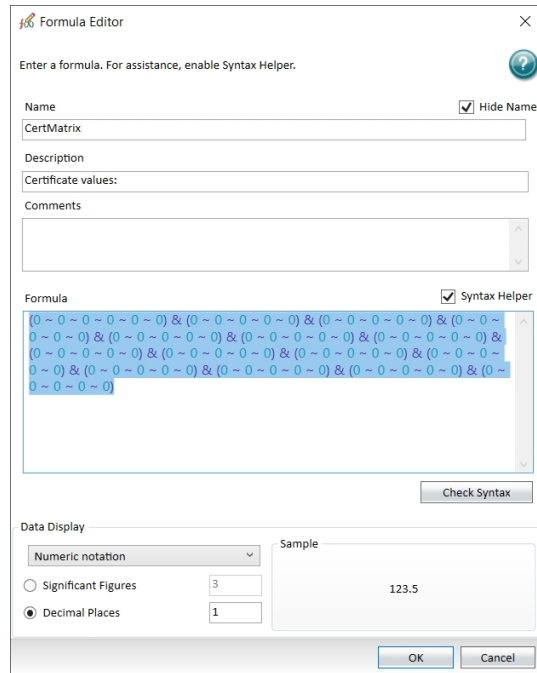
Formula Editor

Enter a formula. For assistance, enable Syntax Helper.

Name
Hide Name
CertMatrix

Description
Certificate values:

Comments

Formula
Syntax Helper
(0 ~ 0 ~ 0 ~ 0 ~ 0 ~ 0) & (0 ~ 0 ~ 0 ~ 0 ~ 0 ~ 0) & (0 ~ 0 ~ 0 ~ 0 ~ 0 ~ 0) & (0 ~ 0 ~ 0 ~ 0 ~ 0 ~ 0) & (0 ~ 0 ~ 0 ~ 0 ~ 0 ~ 0) & (0 ~ 0 ~ 0 ~ 0 ~ 0 ~ 0) & (0 ~ 0 ~ 0 ~ 0 ~ 0 ~ 0) & (0 ~ 0 ~ 0 ~ 0 ~ 0 ~ 0) & (0 ~ 0 ~ 0 ~ 0 ~ 0 ~ 0) & (0 ~ 0 ~ 0 ~ 0 ~ 0 ~ 0) & (0 ~ 0 ~ 0 ~ 0 ~ 0 ~ 0) & (0 ~ 0 ~ 0 ~ 0 ~ 0 ~ 0) & (0 ~ 0 ~ 0 ~ 0 ~ 0 ~ 0) & (0 ~ 0 ~ 0 ~ 0 ~ 0 ~ 0) & (0 ~ 0 ~ 0 ~ 0 ~ 0 ~ 0)

Check Syntax

Data Display
Numeric notation
Significant Figures 3
Decimal Places 1
Sample
123.5

OK Cancel